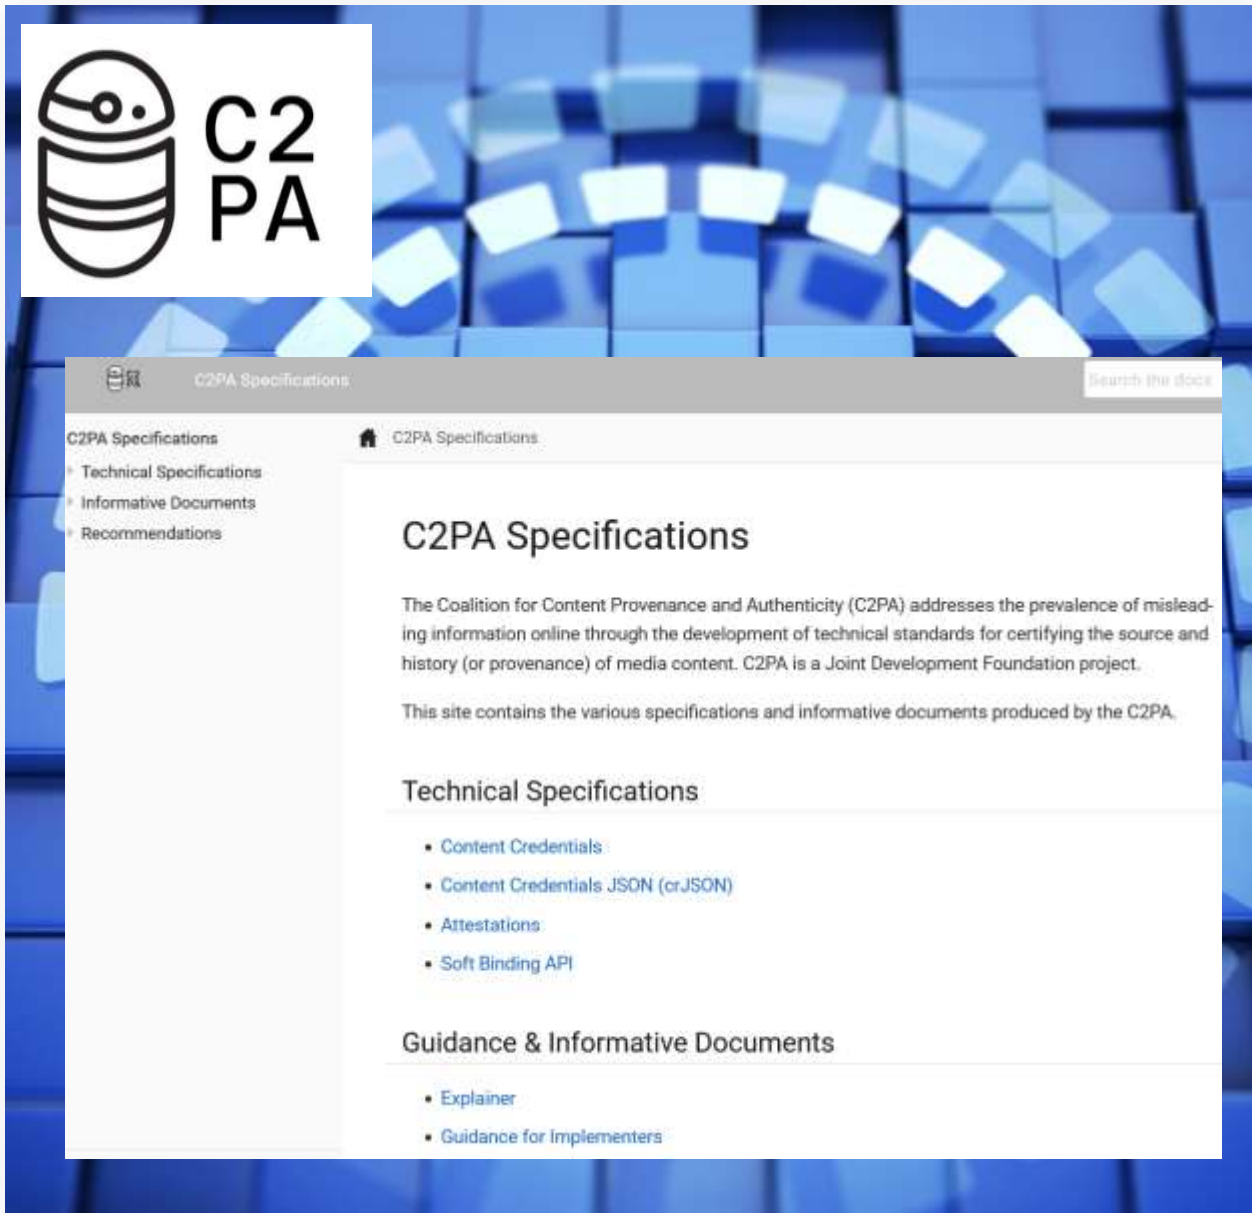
C2
PA

C2PA Specifications

Search the docs

C2PA Specifications
Technical Specifications
Informative Documents
Recommendations

C2PA Specifications

C2PA Specifications

The Coalition for Content Provenance and Authenticity (C2PA) addresses the prevalence of misleading information online through the development of technical standards for certifying the source and history (or provenance) of media content. C2PA is a Joint Development Foundation project.

This site contains the various specifications and informative documents produced by the C2PA.

Technical Specifications

- Content Credentials
- Content Credentials JSON (crJSON)
- Attestations
- Soft Binding API

Guidance & Informative Documents

- Explainer
- Guidance for Implementers